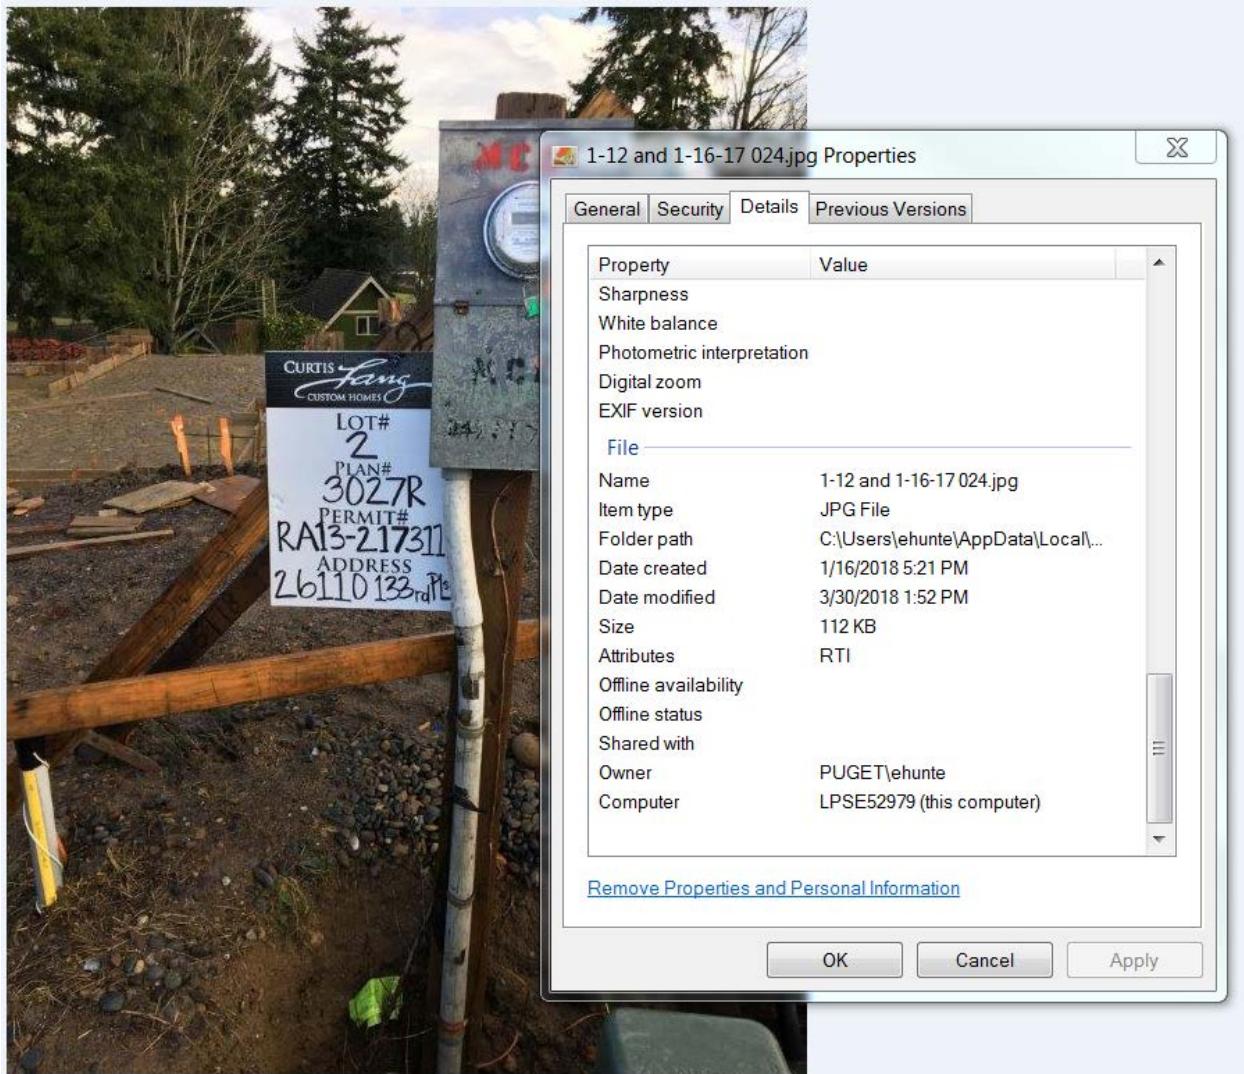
CURTIS Lang CUSTOM HOMES
LOT#
2
PLAN#
3027R
PERMIT#
RA13-217311
ADDRESS
26110 133rd PL

1-12 and 1-16-17 024.jpg Properties

General | Security | Details | Previous Versions

| Property | Value |
|---|---|
| Sharpness | |
| White balance | |
| Photometric interpretation | |
| Digital zoom | |
| EXIF version | |

File

| | |
|---|---|
| Name | 1-12 and 1-16-17 024.jpg |
| Item type | JPG File |
| Folder path | C:\Users\ehunte\AppData\Local\... |
| Date created | 1/16/2018 5:21 PM |
| Date modified | 3/30/2018 1:52 PM |
| Size | 112 KB |
| Attributes | RTI |
| Offline availability | |
| Offline status | |
| Shared with | |
| Owner | PUGET\ehunte |
| Computer | LPSE52979 (this computer) |

Remove Properties and Personal Information

OK Cancel Apply